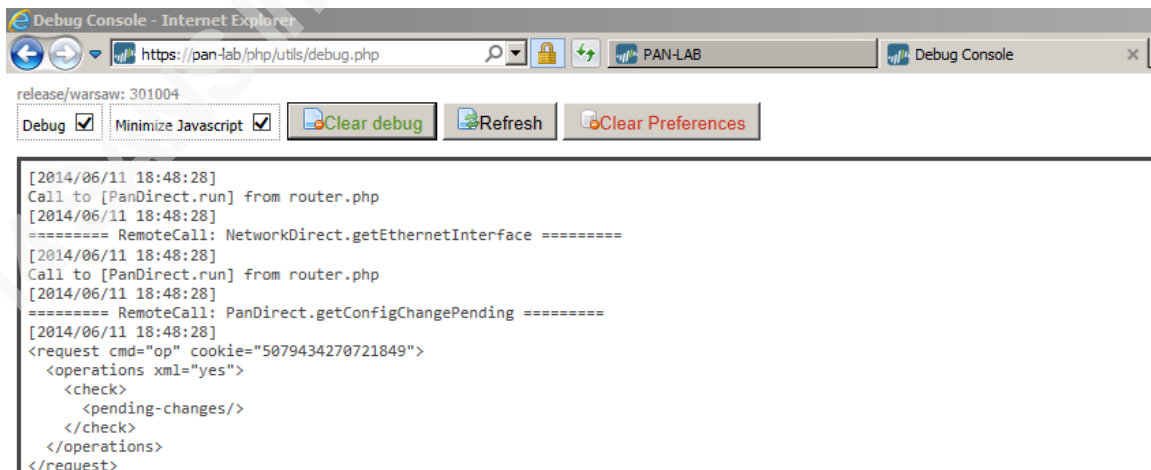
Debug Console - Internet Explorer

https://pan-lab/php/utils/debug.php

PAN-LAB

Debug Console

release/warsaw: 301004

Debug

Minimize Javascript

Clear debug

Refresh

Clear Preferences

[2014/06/11 18:48:28]
Call to [PanDirect.run] from router.php
[2014/06/11 18:48:28]
========= RemoteCall: NetworkDirect.getEthernetInterface =========
[2014/06/11 18:48:28]
Call to [PanDirect.run] from router.php
[2014/06/11 18:48:28]
========= RemoteCall: PanDirect.getConfigChangePending =========
[2014/06/11 18:48:28]
<request cmd="op" cookie="5079434270721849">
<operations xml="yes">
<check>
<pending-changes/>
</check>
</operations>
</request>